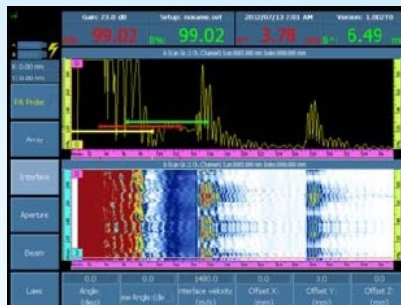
Gain: 23.0 dB

Setup: noname.set

2012/07/13 2:01 AM

Version: 1.00210

99.02

99.02

3.78

6.49

X: 0.00 mm

Y: 0.00 mm

PA Probe

Array

Interface

Aperture

Beam

Laws

0.0
Angle (deg)

0.0
ew Angle (de

1480.0
Interface velocity (m/s)

0.0
Offset X (mm)

0.0
Offset Y (mm)

0.0
Offset Z (mm)